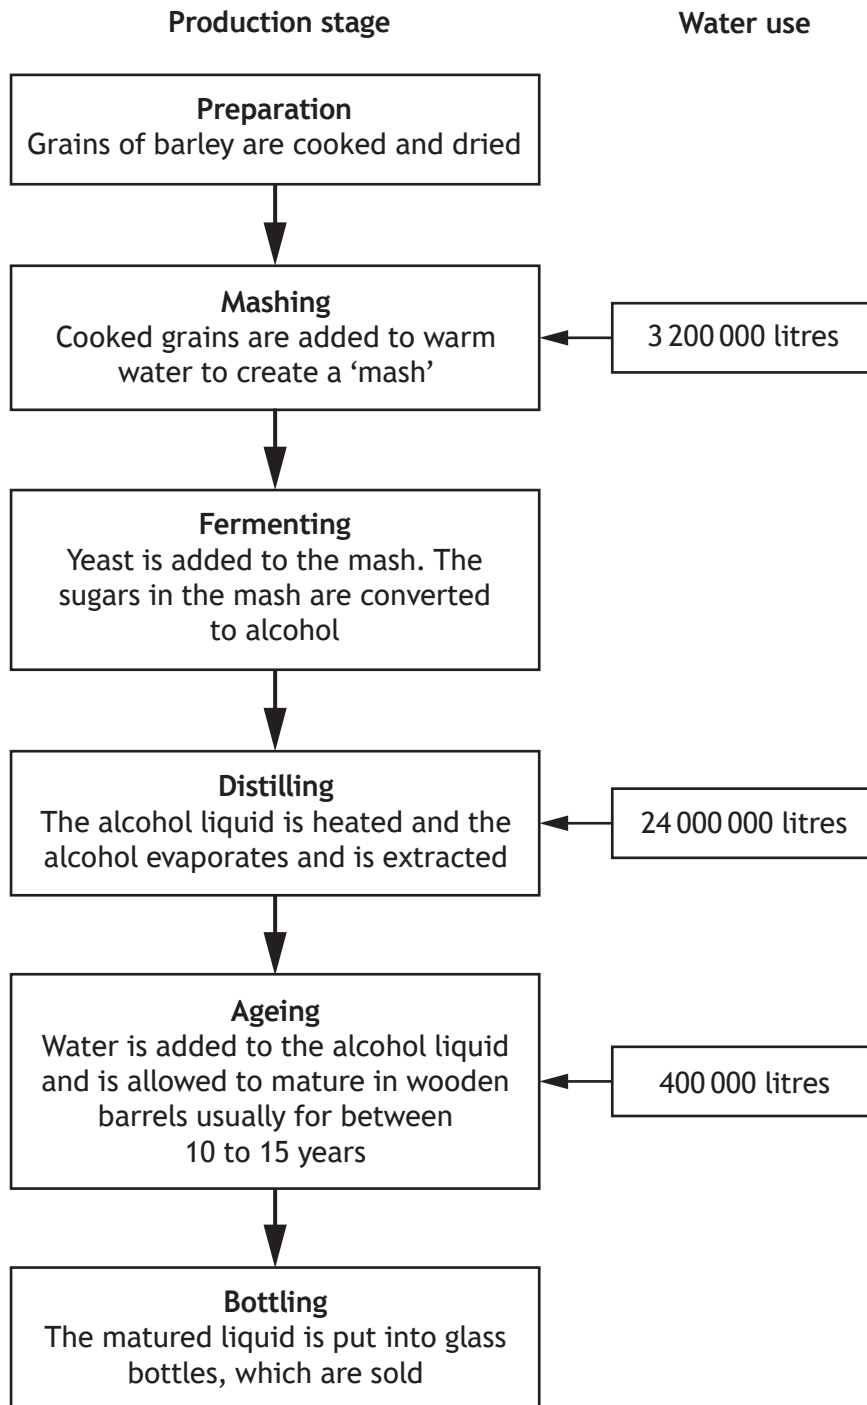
Production stage

Water use

Preparation
Grains of barley are cooked and dried

Mashing
Cooked grains are added to warm water to create a 'mash'

3 200 000 litres

Fermenting
Yeast is added to the mash. The sugars in the mash are converted to alcohol

Distilling
The alcohol liquid is heated and the alcohol evaporates and is extracted

24 000 000 litres

Ageing
Water is added to the alcohol liquid and is allowed to mature in wooden barrels usually for between 10 to 15 years

400 000 litres

Bottling
The matured liquid is put into glass bottles, which are sold